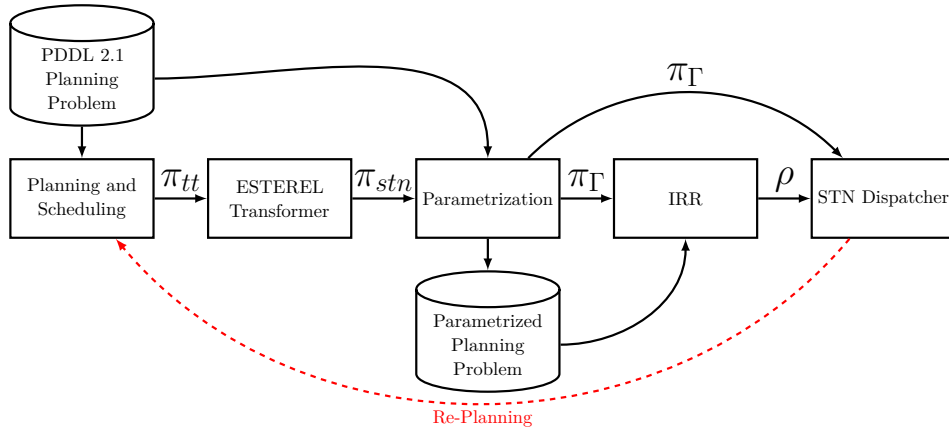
PDDL 2.1 Planning Problem

$\pi_\Gamma$

Planning and Scheduling

$\pi_{tt}$

ESTEREL Transformer

$\pi_{stn}$

Parametrization

$\pi_\Gamma$

IRR

$\rho$

STN Dispatcher

Parametrized Planning Problem

Re-Planning